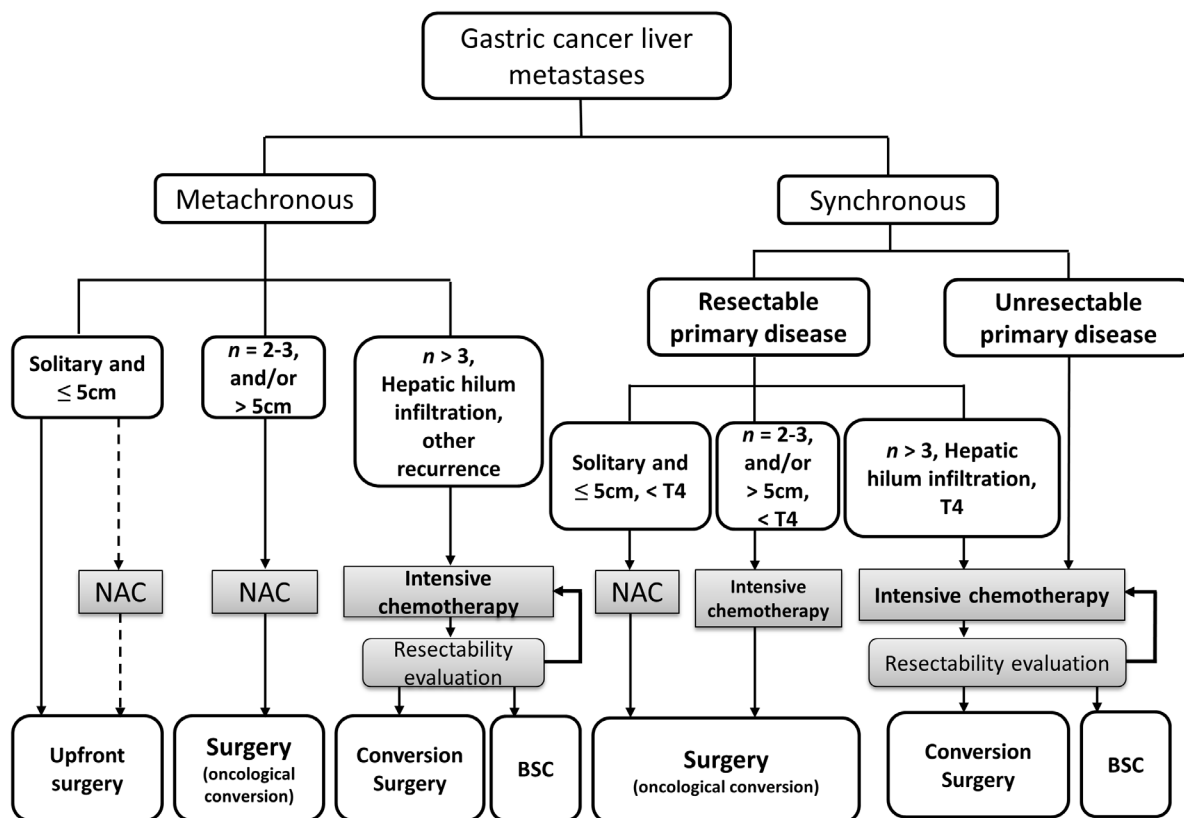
Gastric cancer liver metastases

Metachronous

Synchronous

Resectable primary disease

Unresectable primary disease

Solitary and $\leq$ 5cm

$n$ = 2-3, and/or > 5cm

$n$ > 3, Hepatic hilum infiltration, other recurrence

Solitary and $\leq$ 5cm, < T4

$n$ = 2-3, and/or > 5cm, < T4

$n$ > 3, Hepatic hilum infiltration, T4

NAC

NAC

Intensive chemotherapy

Resectability evaluation

NAC

Intensive chemotherapy

Intensive chemotherapy

Resectability evaluation

Upfront surgery

Surgery (oncological conversion)

Conversion Surgery

BSC

Surgery (oncological conversion)

Conversion Surgery

BSC